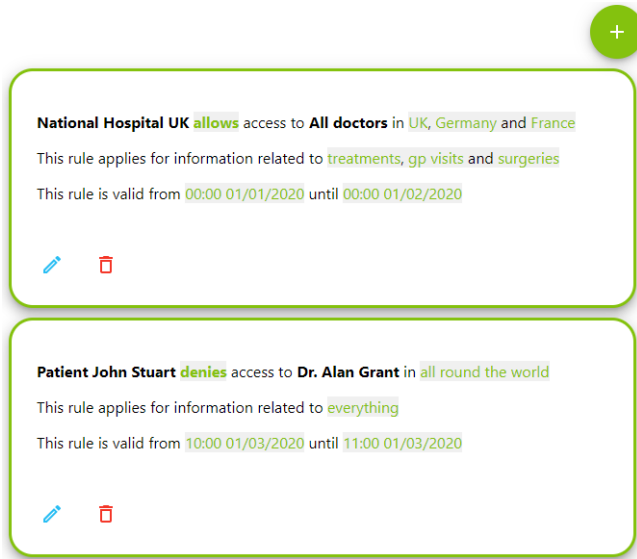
+

**National Hospital UK** **allows** access to **All doctors** in UK, Germany and France

This rule applies for information related to treatments, gp visits and surgeries

This rule is valid from 00:00 01/01/2020 until 00:00 01/02/2020

**Patient John Stuart** **denies** access to **Dr. Alan Grant** in all round the world

This rule applies for information related to everything

This rule is valid from 10:00 01/03/2020 until 11:00 01/03/2020